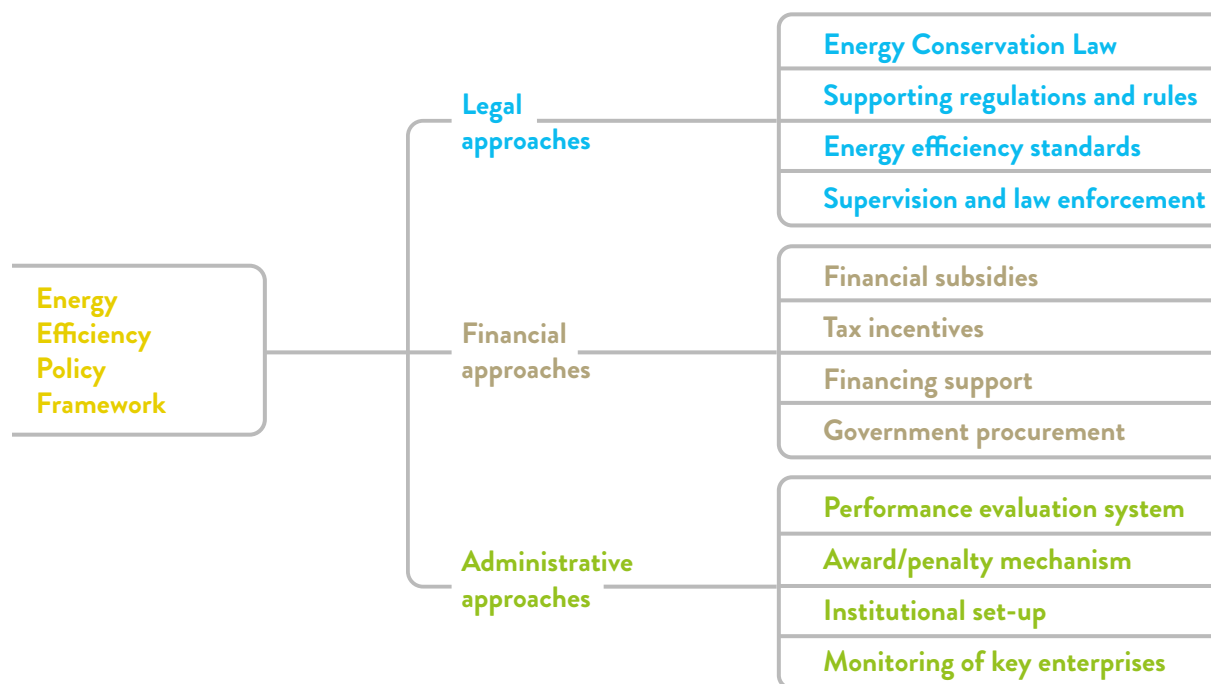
Energy Efficiency Policy Framework

Legal approaches

Energy Conservation Law
Supporting regulations and rules
Energy efficiency standards
Supervision and law enforcement

Financial approaches

Financial subsidies
Tax incentives
Financing support
Government procurement

Administrative approaches

Performance evaluation system
Award/penalty mechanism
Institutional set-up
Monitoring of key enterprises